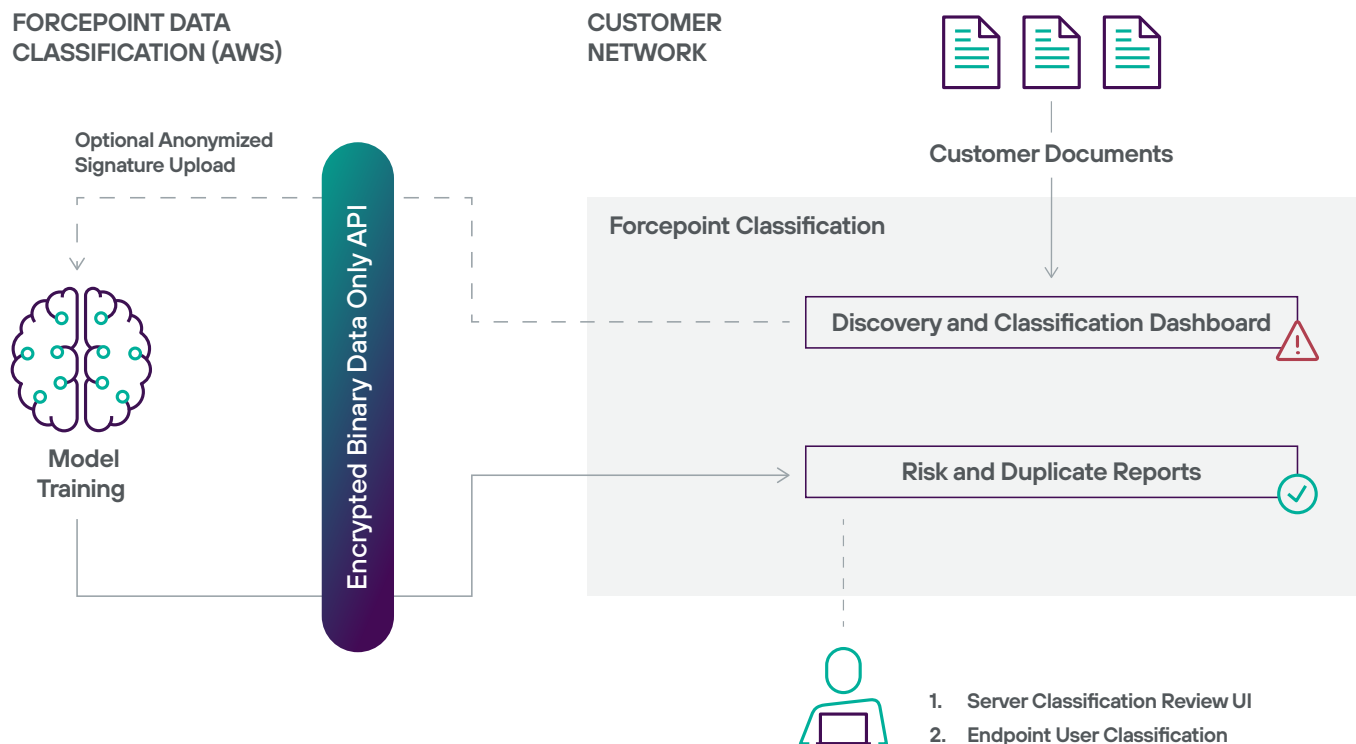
FORCEPOINT DATA CLASSIFICATION (AWS)

CUSTOMER NETWORK

Optional Anonymized Signature Upload

Encrypted Binary Data Only API

Customer Documents

Forcepoint Classification

Discovery and Classification Dashboard

Model Training

Risk and Duplicate Reports

1. Server Classification Review UI
2. Endpoint User Classification